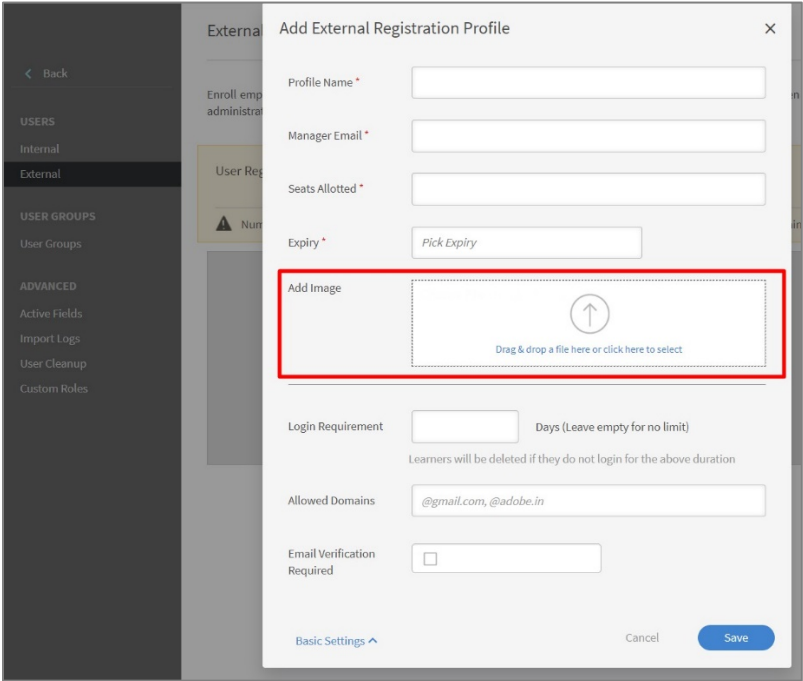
< Back

USERS

Internal

External

USER GROUPS

User Groups

ADVANCED

Active Fields

Import Logs

User Cleanup

Custom Roles

External

Enroll emp administrat

User Reg

Num

Add External Registration Profile

×

Profile Name *

Manager Email *

Seats Allotted *

Expiry *

Pick Expiry

Add Image

Drag & drop a file here or click here to select

Login Requirement

Days (Leave empty for no limit)

Learners will be deleted if they do not login for the above duration

Allowed Domains

@gmail.com, @adobe.in

Email Verification Required

Basic Settings ^

Cancel

Save